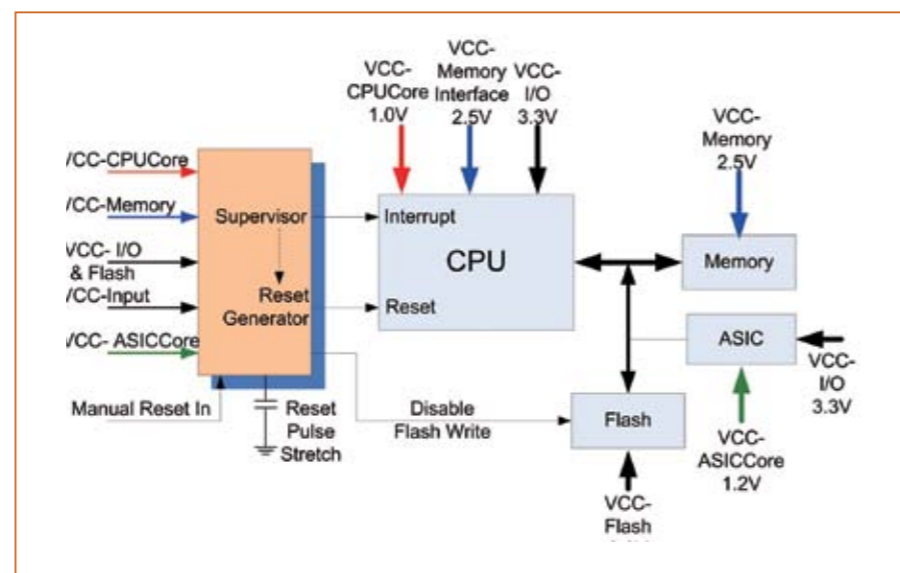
VCC-CPUCore 1.0V

VCC-Memory Interface 2.5V

VCC-I/O 3.3V

VCC-Memory 2.5V

/CC-CPUCore

/CC-Memory

VCC- I/O & Flash

/CC-Input

/CC- ASICCore

Supervisor

Reset Generator

Interrupt

CPU

Reset

Memory

ASIC

VCC-I/O 3.3V

Manual Reset In

Reset Pulse Stretch

Disable Flash Write

Flash

VCC-ASICCore 1.2V

VCC-Flash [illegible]